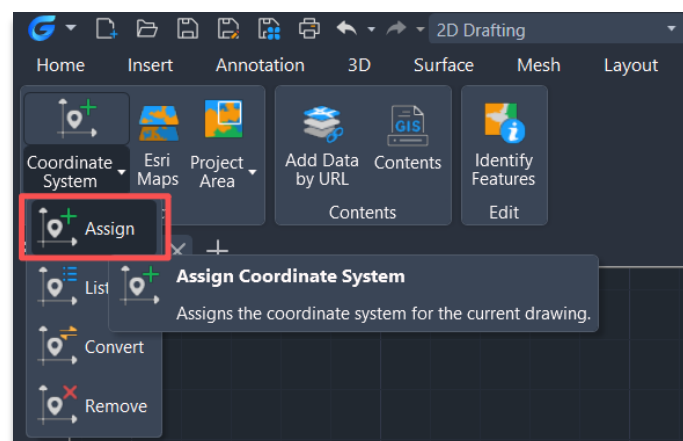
2D Drafting

Home Insert Annotation 3D Surface Mesh Layout

Coordinate System

Esri Maps

Project Area

Add Data by URL

Contents

Contents

Identify Features

Edit

Assign

List

Convert

Remove

Assign Coordinate System

Assigns the coordinate system for the current drawing.